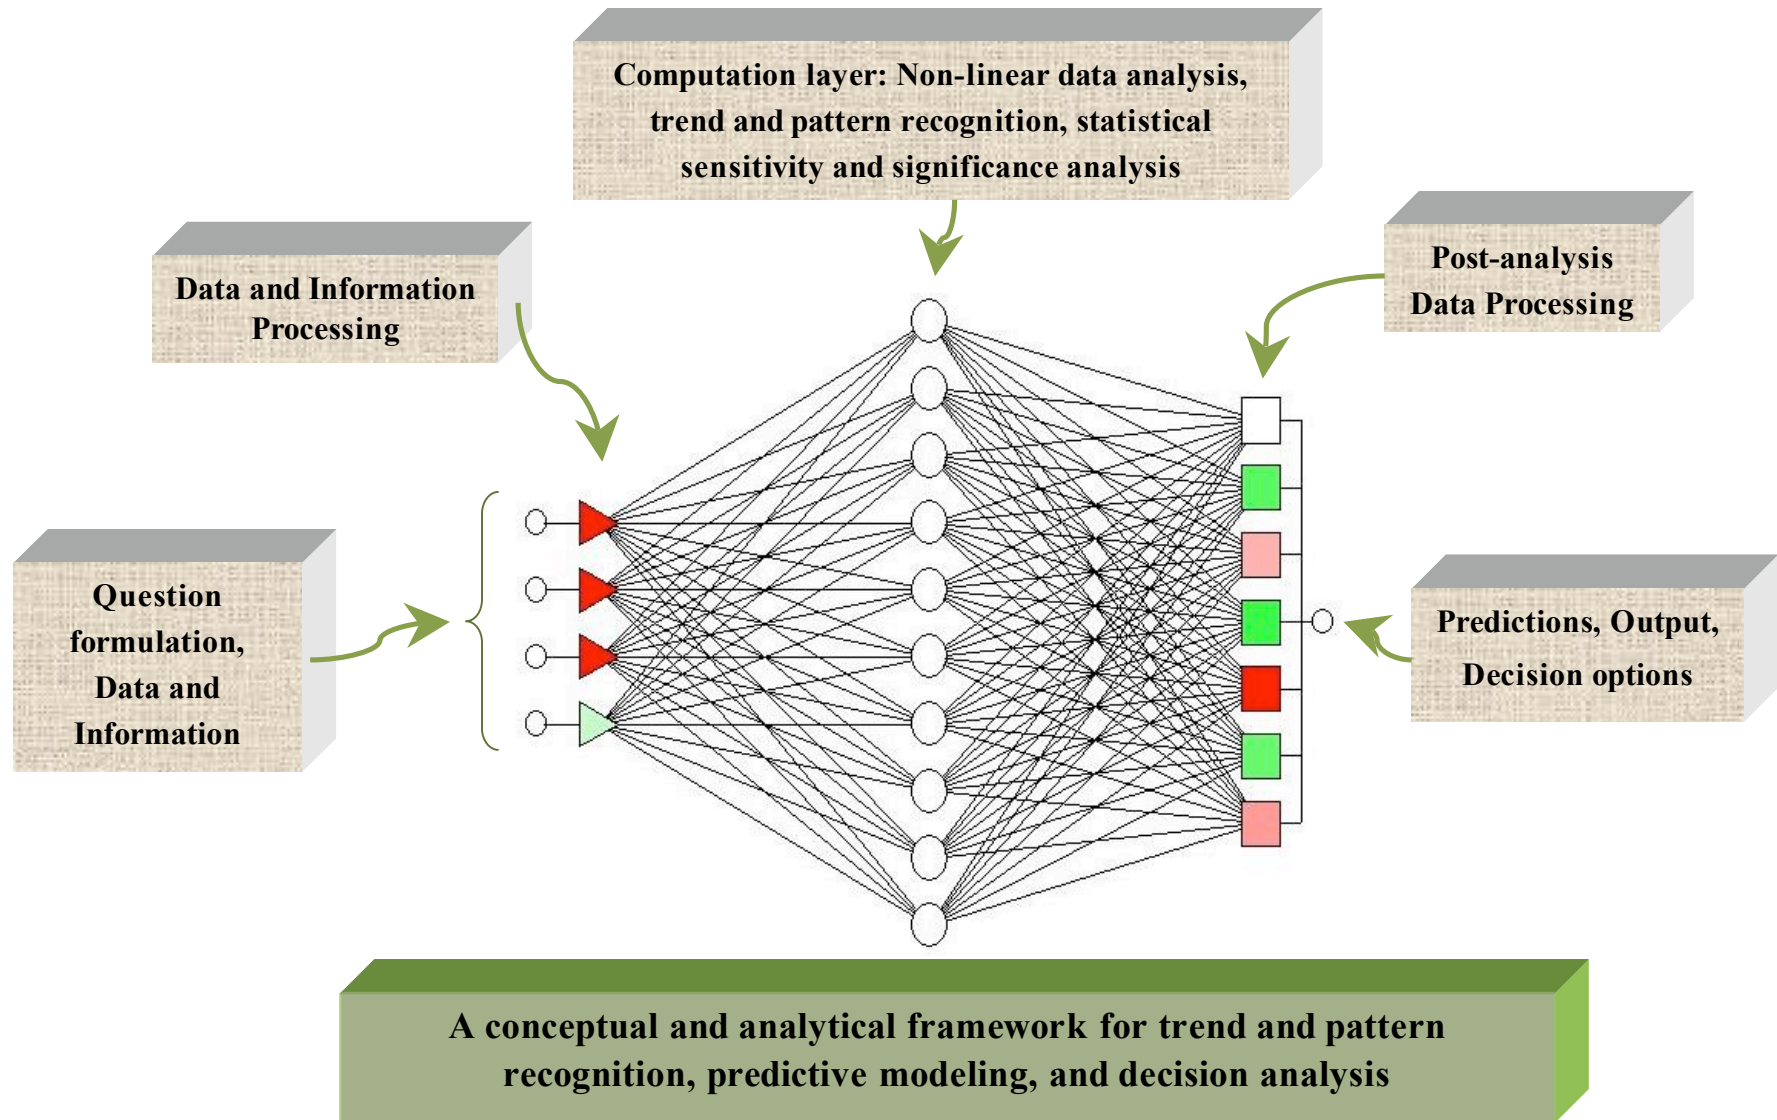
Computation layer: Non-linear data analysis, trend and pattern recognition, statistical sensitivity and significance analysis

Data and Information Processing

Post-analysis Data Processing

Question formulation, Data and Information

Predictions, Output, Decision options

A conceptual and analytical framework for trend and pattern recognition, predictive modeling, and decision analysis